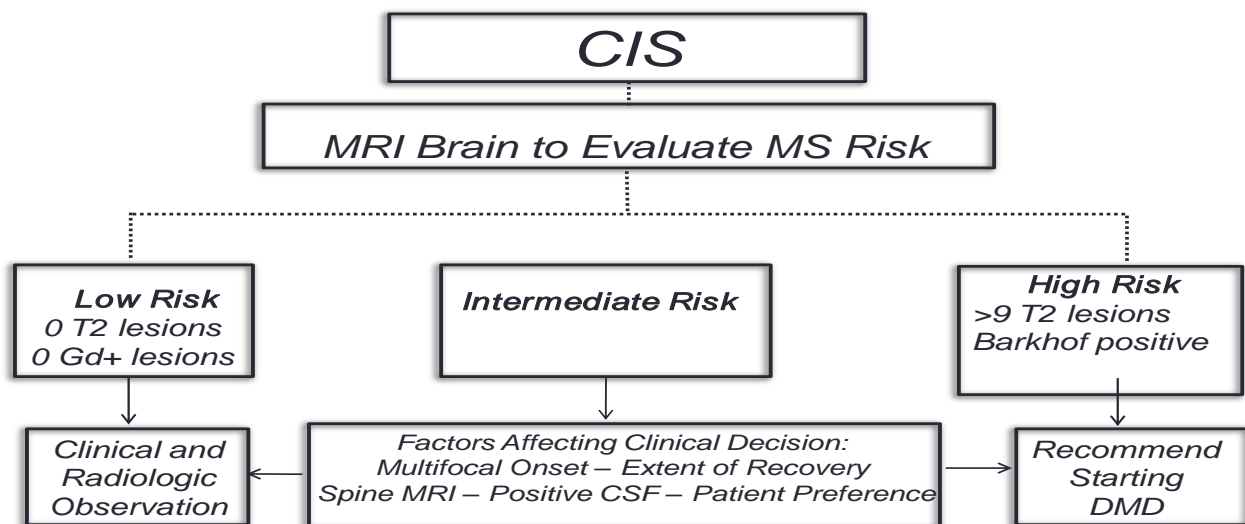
CIS

MRI Brain to Evaluate MS Risk

Low Risk
0 T2 lesions
0 Gd+ lesions

Intermediate Risk

High Risk
>9 T2 lesions
Barkhof positive

Clinical and Radiologic Observation

Factors Affecting Clinical Decision:
Multifocal Onset – Extent of Recovery
Spine MRI – Positive CSF – Patient Preference

Recommend Starting DMD